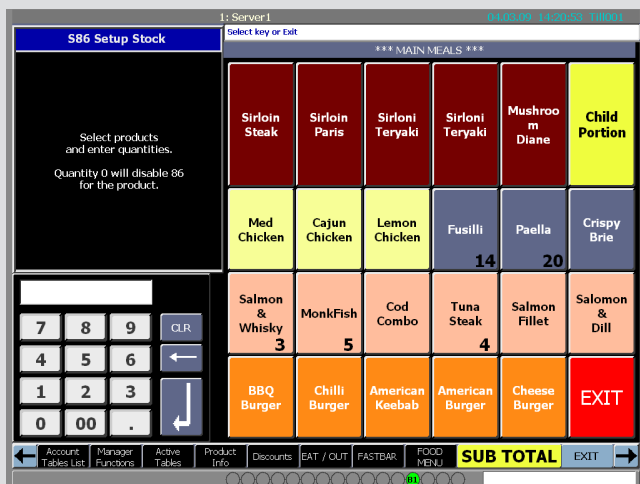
1: Server1

03.03.09 14:20:53 TH001

S86 Setup Stock

Select products and enter quantities.

Quantity 0 will disable 86 for the product.

Select key or Exit

*** MAIN MEALS ***

| Sirloin Steak | Sirloin Paris | Sirloni Teryaki | Sirloni Teryaki | Mushroom Diane | Child Portion |
|---|---|---|---|---|---|
| Med Chicken | Cajun Chicken | Lemon Chicken | Fusilli 14 | Paella 20 | Crispy Brie |
| Salmon & Whisky 3 | MonkFish 5 | Cod Combo | Tuna Steak 4 | Salmon Fillet | Salomon & Dill |
| BBQ Burger | Chilli Burger | American Keebab | American Burger | Cheese Burger | EXIT |

7 8 9 CLR
4 5 6 ←
1 2 3
0 00 .

Account Tables List | Manager Functions | Active Tables | Product Info | Discounts | EAT / OUT | FASTBAR | FOOD MENU | SUB TOTAL | EXIT

B1